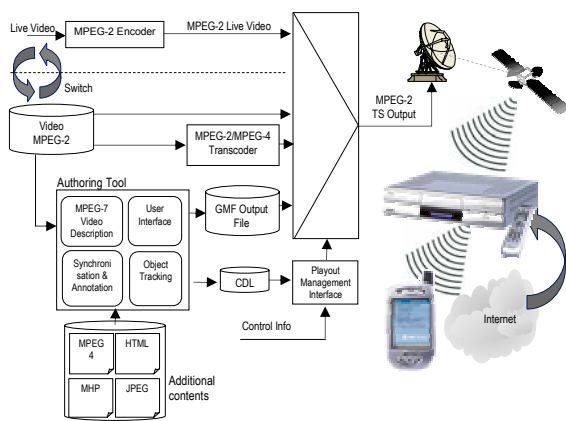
Live Video

MPEG-2 Encoder

MPEG-2 Live Video

Switch

Video MPEG-2

MPEG-2/MPEG-4 Transcoder

MPEG-2 TS Output

Authoring Tool

MPEG-7 Video Description

User Interface

GMF Output File

Synchroni sation & Annotation

Object Tracking

CDL

Playout Management Interface

Control Info

Internet

MPEG 4

HTML

MHP

JPEG

Additional contents